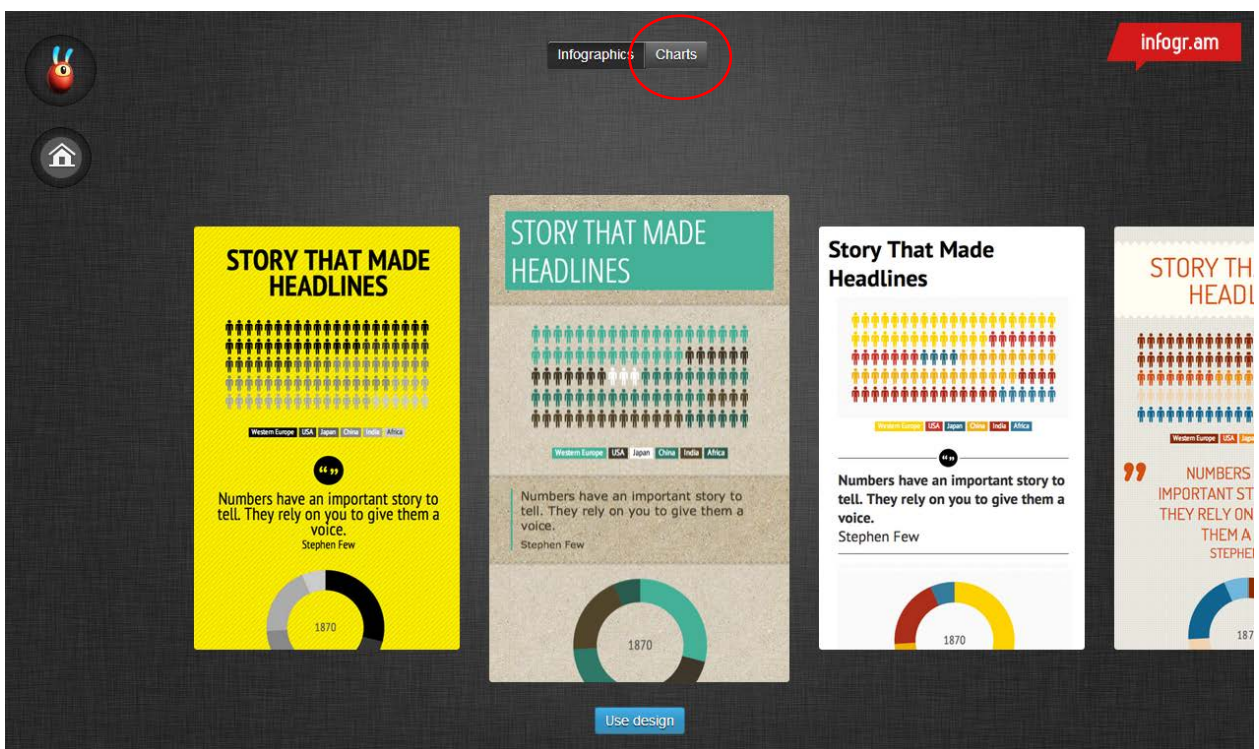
Infographics Charts

infogr.am

STORY THAT MADE HEADLINES

Western Europe USA Japan China India Africa

Numbers have an important story to tell. They rely on you to give them a voice.
Stephen Few

1870

STORY THAT MADE HEADLINES

Western Europe USA Japan China India Africa

Numbers have an important story to tell. They rely on you to give them a voice.
Stephen Few

1870

Story That Made Headlines

Western Europe USA Japan China India Africa

Numbers have an important story to tell. They rely on you to give them a voice.
Stephen Few

1870

STORY TH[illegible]
HEADL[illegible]

Western Europe USA Jap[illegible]

NUMBERS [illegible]
IMPORTANT ST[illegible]
THEY RELY ON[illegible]
THEM A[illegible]
STEPHE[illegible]

187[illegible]

Use design